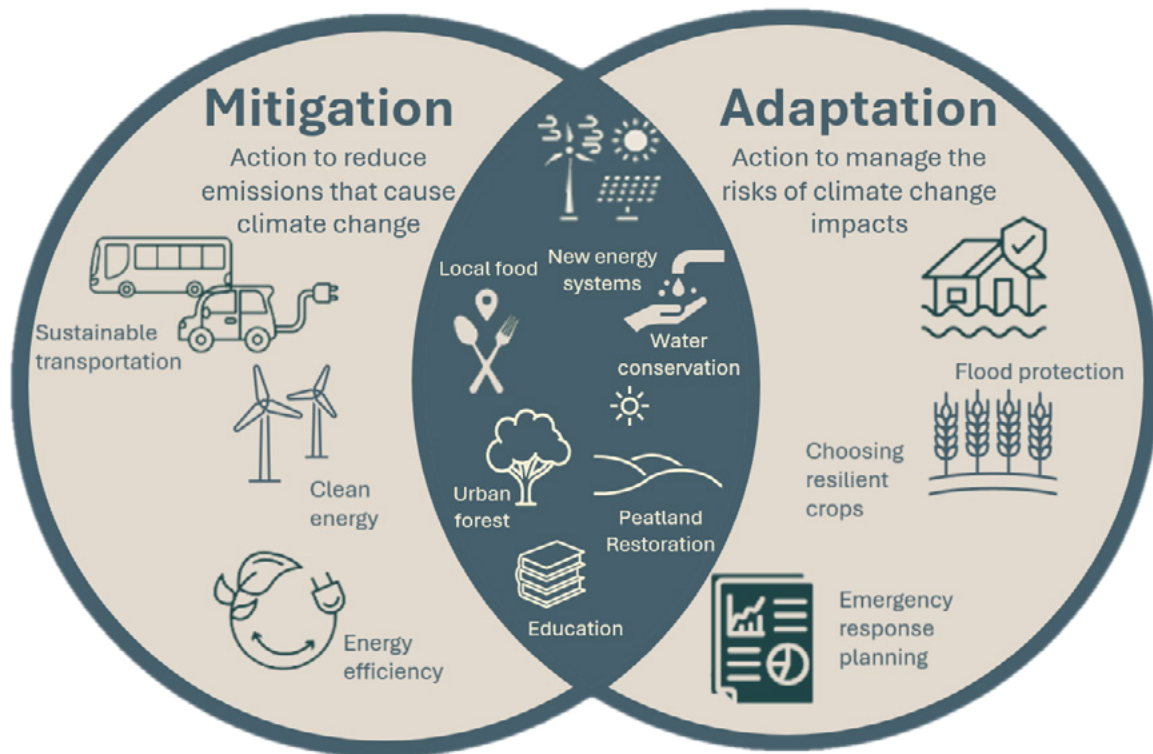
Mitigation

Action to reduce emissions that cause climate change

Adaptation

Action to manage the risks of climate change impacts

Sustainable transportation

Clean energy

Energy efficiency

Local food

New energy systems

Water conservation

Urban forest

Peatland Restoration

Education

Flood protection

Choosing resilient crops

Emergency response planning